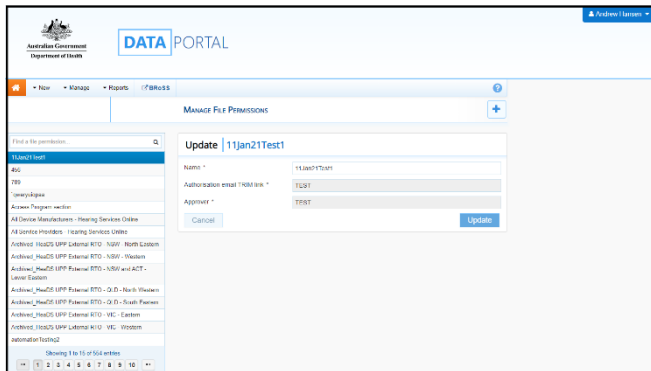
Andrew Hansen

Australian Government
Department of Health

DATA PORTAL

New Manage Reports BROSS

MANAGE FILE PERMISSIONS

Find a file permission...

11Jan21Test1
456
789
Tpeeryokgaa
Access Program section
All Device Manufacturers - Hearing Services Online
All Service Providers - Hearing Services Online
Archived_HeaDS UPP External RTO - NSW - North Eastern
Archived_HeaDS UPP External RTO - NSW - Western
Archived_HeaDS UPP External RTO - NSW and ACT - Lower Eastern
Archived_HeaDS UPP External RTO - QLD - North Western
Archived_HeaDS UPP External RTO - QLD - South Eastern
Archived_HeaDS UPP External RTO - VIC - Eastern
Archived_HeaDS UPP External RTO - VIC - Western
automationTesting2

Showing 1 to 15 of 564 entries

1 2 3 4 5 6 7 8 9 10

Update | 11Jan21Test1

Name * 11Jan21Test1
Authorisation email TRIM link * TEST
Approver * TEST

Cancel
Update